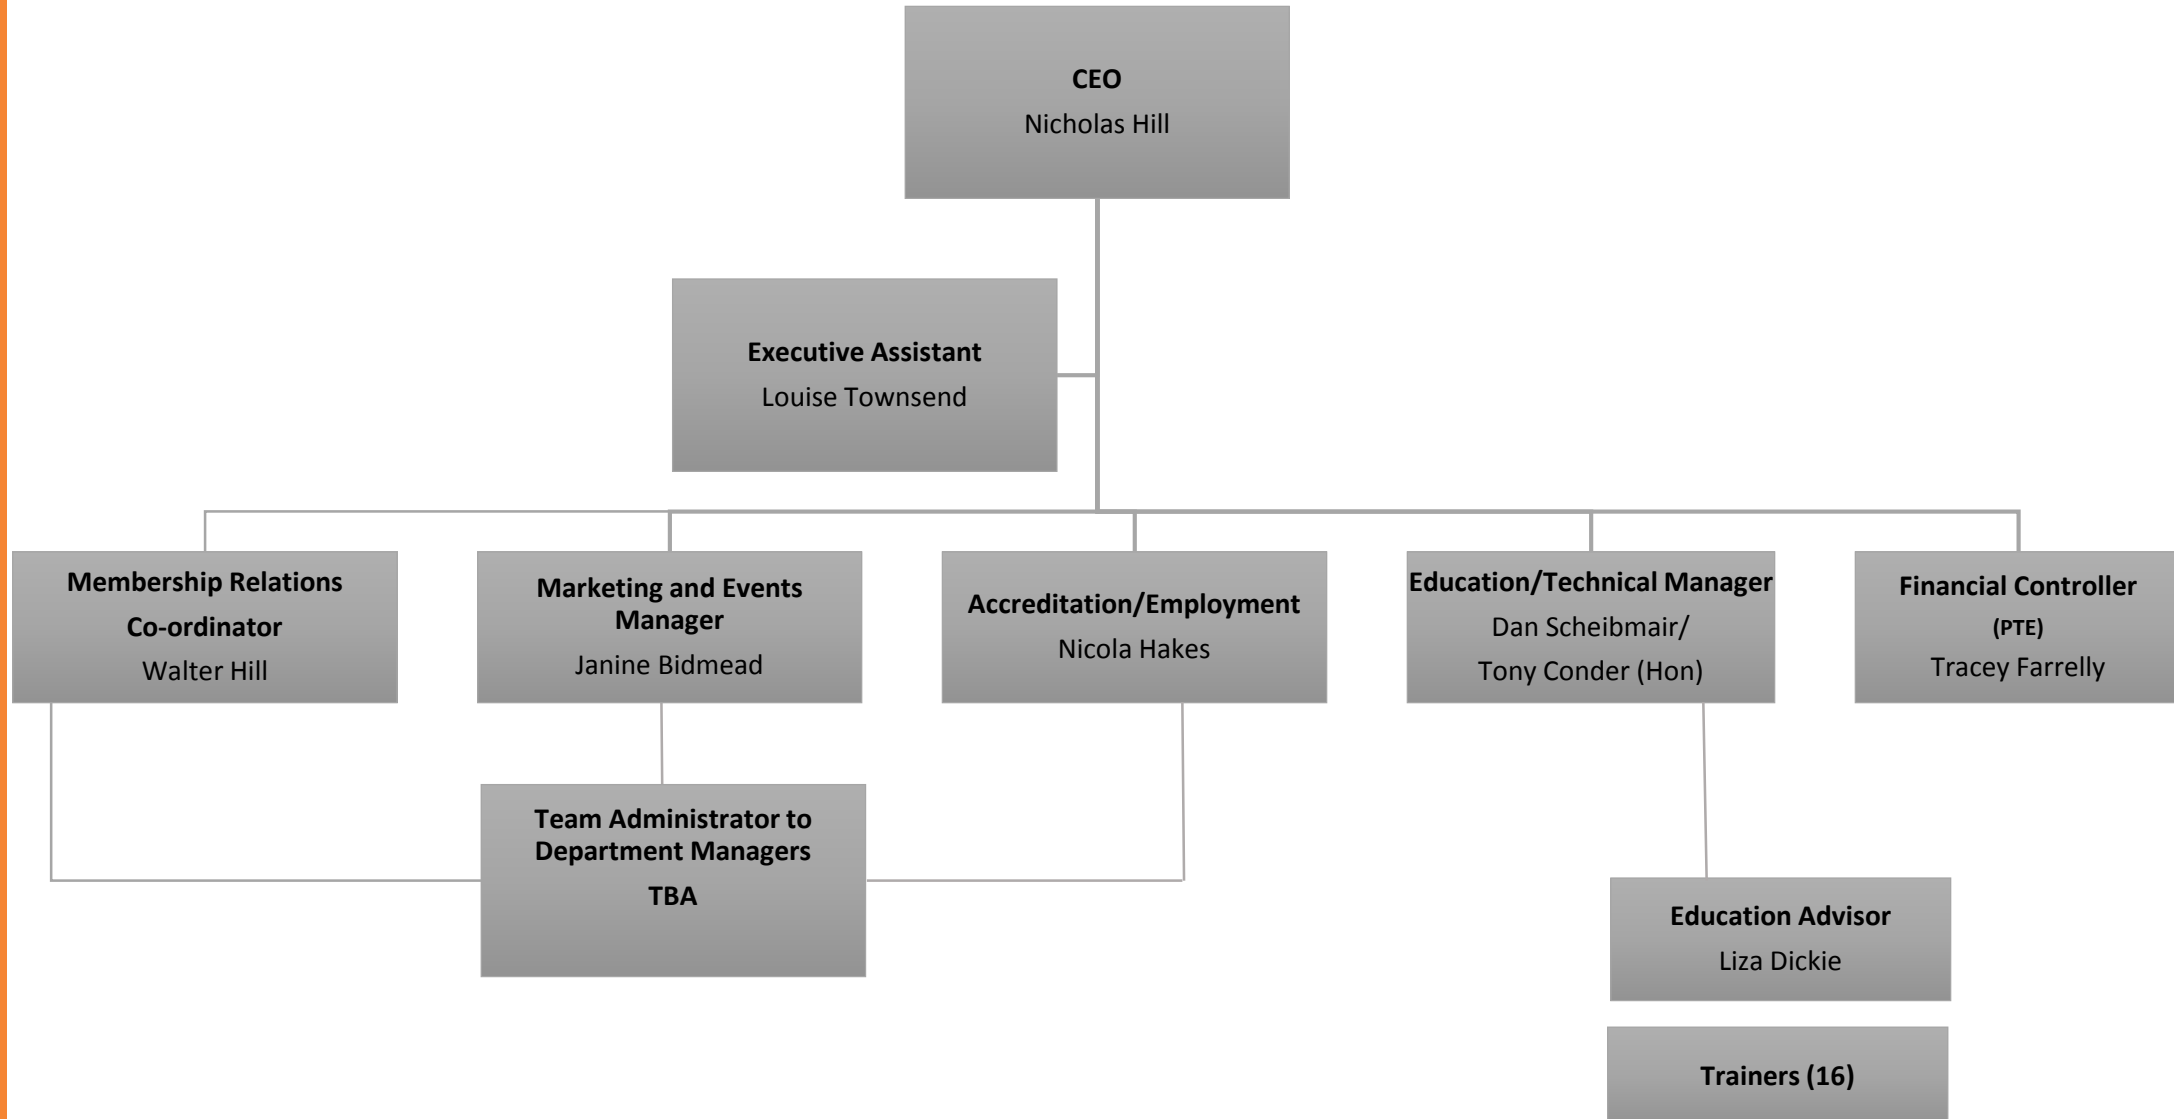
CEO
Nicholas Hill

Executive Assistant
Louise Townsend

Membership Relations Co-ordinator
Walter Hill

Marketing and Events Manager
Janine Bidmead

Accreditation/Employment
Nicola Hakes

Education/Technical Manager
Dan Scheibmair/ Tony Conder (Hon)

Financial Controller
(PTE)
Tracey Farrelly

Team Administrator to Department Managers
TBA

Education Advisor
Liza Dickie

Trainers (16)